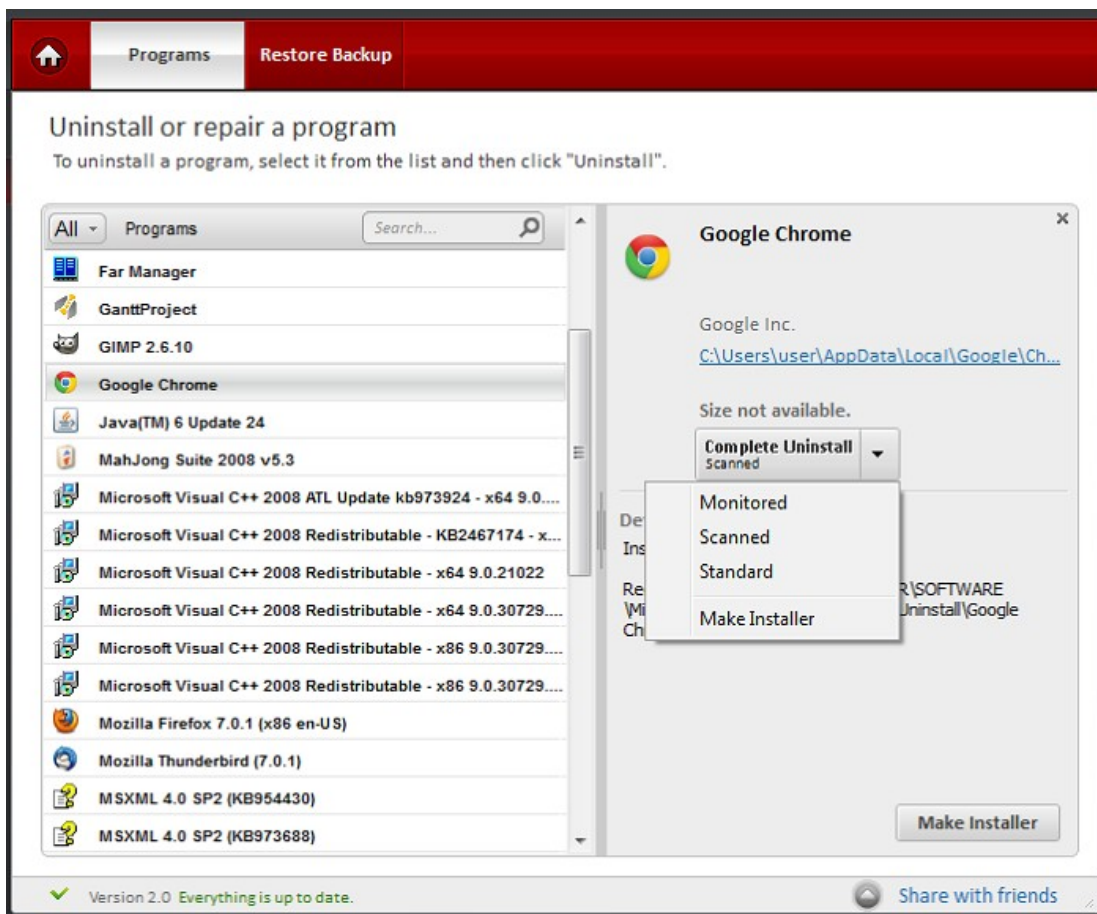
Programs Restore Backup

Uninstall or repair a program
To uninstall a program, select it from the list and then click "Uninstall".

All Programs Search...

Far Manager
GanttProject
GIMP 2.6.10
Google Chrome
Java(TM) 6 Update 24
MahJong Suite 2008 v5.3
Microsoft Visual C++ 2008 ATL Update kb973924 - x64 9.0....
Microsoft Visual C++ 2008 Redistributable - KB2467174 - x...
Microsoft Visual C++ 2008 Redistributable - x64 9.0.21022
Microsoft Visual C++ 2008 Redistributable - x64 9.0.30729....
Microsoft Visual C++ 2008 Redistributable - x86 9.0.30729....
Microsoft Visual C++ 2008 Redistributable - x86 9.0.30729....
Mozilla Firefox 7.0.1 (x86 en-US)
Mozilla Thunderbird (7.0.1)
MSXML 4.0 SP2 (KB954430)
MSXML 4.0 SP2 (KB973688)

Google Chrome

Google Inc.
C:\Users\user\AppData\Local\Google\Ch...

Size not available.

Complete Uninstall
Scanned

Monitored
Scanned
Standard
Make Installer

De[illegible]
Ins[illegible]
Re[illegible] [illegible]R\SOFTWARE
\Mi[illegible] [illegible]Uninstall\Google
Ch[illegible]

Make Installer

Version 2.0 Everything is up to date.
Share with friends